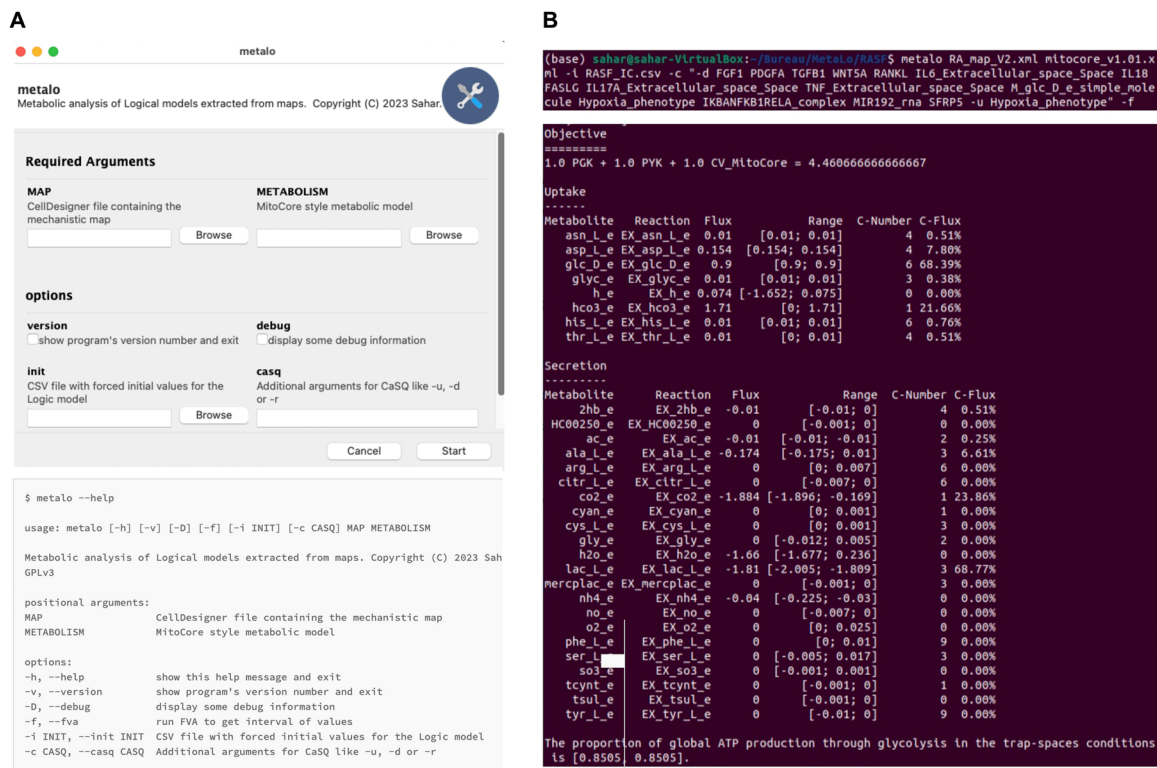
A

metalo

metalo
Metabolic analysis of Logical models extracted from maps. Copyright (C) 2023 Sahar.

Required Arguments

MAP
CellDesigner file containing the mechanistic map
Browse

METABOLISM
MitoCore style metabolic model
Browse

options

version
show program's version number and exit

debug
display some debug information

init
CSV file with forced initial values for the Logic model
Browse

casq
Additional arguments for CaSQ like -u, -d or -r

Cancel
Start

$ metalo --help

usage: metalo [-h] [-v] [-D] [-f] [-i INIT] [-c CASQ] MAP METABOLISM

Metabolic analysis of Logical models extracted from maps. Copyright (C) 2023 Sah
GPLv3

positional arguments:
MAP CellDesigner file containing the mechanistic map
METABOLISM MitoCore style metabolic model

options:
-h, --help show this help message and exit
-v, --version show program's version number and exit
-D, --debug display some debug information
-f, --fva run FVA to get interval of values
-i INIT, --init INIT CSV file with forced initial values for the Logic model
-c CASQ, --casq CASQ Additional arguments for CaSQ like -u, -d or -r

B

(base) sahar@sahar-VirtualBox:~/Bureau/MetaLo/RASF$ metalo RA_map_V2.xml mitocore_v1.01.xml -i RASF_IC.csv -c "-d FGF1 PDGFA TGFB1 WNT5A RANKL IL6_Extracellular_space_Space IL18 FASLG IL17A_Extracellular_space_Space TNF_Extracellular_space_Space M_glc_D_e_simple_molecule Hypoxia_phenotype IKBANFKB1RELA_complex MIR192_rna SFRP5 -u Hypoxia_phenotype" -f

Objective
=========
1.0 PGK + 1.0 PYK + 1.0 CV_MitoCore = 4.460666666666667

Uptake
------

| Metabolite | Reaction | Flux | Range | C-Number | C-Flux |
|---|---|---|---|---|---|
| asn_L_e | EX_asn_L_e | 0.01 | [0.01; 0.01] | 4 | 0.51% |
| asp_L_e | EX_asp_L_e | 0.154 | [0.154; 0.154] | 4 | 7.80% |
| glc_D_e | EX_glc_D_e | 0.9 | [0.9; 0.9] | 6 | 68.39% |
| glyc_e | EX_glyc_e | 0.01 | [0.01; 0.01] | 3 | 0.38% |
| h_e | EX_h_e | 0.074 | [-1.652; 0.075] | 0 | 0.00% |
| hco3_e | EX_hco3_e | 1.71 | [0; 1.71] | 1 | 21.66% |
| his_L_e | EX_his_L_e | 0.01 | [0.01; 0.01] | 6 | 0.76% |
| thr_L_e | EX_thr_L_e | 0.01 | [0; 0.01] | 4 | 0.51% |

Secretion
---------

| Metabolite | Reaction | Flux | Range | C-Number | C-Flux |
|---|---|---|---|---|---|
| 2hb_e | EX_2hb_e | -0.01 | [-0.01; 0] | 4 | 0.51% |
| HC00250_e | EX_HC00250_e | 0 | [-0.001; 0] | 0 | 0.00% |
| ac_e | EX_ac_e | -0.01 | [-0.01; -0.01] | 2 | 0.25% |
| ala_L_e | EX_ala_L_e | -0.174 | [-0.175; 0.01] | 3 | 6.61% |
| arg_L_e | EX_arg_L_e | 0 | [0; 0.007] | 6 | 0.00% |
| citr_L_e | EX_citr_L_e | 0 | [-0.007; 0] | 6 | 0.00% |
| co2_e | EX_co2_e | -1.884 | [-1.896; -0.169] | 1 | 23.86% |
| cyan_e | EX_cyan_e | 0 | [0; 0.001] | 1 | 0.00% |
| cys_L_e | EX_cys_L_e | 0 | [0; 0.001] | 3 | 0.00% |
| gly_e | EX_gly_e | 0 | [-0.012; 0.005] | 2 | 0.00% |
| h2o_e | EX_h2o_e | -1.66 | [-1.677; 0.236] | 0 | 0.00% |
| lac_L_e | EX_lac_L_e | -1.81 | [-2.005; -1.809] | 3 | 68.77% |
| mercplac_e | EX_mercplac_e | 0 | [-0.001; 0] | 3 | 0.00% |
| nh4_e | EX_nh4_e | -0.04 | [-0.225; -0.03] | 0 | 0.00% |
| no_e | EX_no_e | 0 | [-0.007; 0] | 0 | 0.00% |
| o2_e | EX_o2_e | 0 | [0; 0.025] | 0 | 0.00% |
| phe_L_e | EX_phe_L_e | 0 | [0; 0.01] | 9 | 0.00% |
| ser_L_e | EX_ser_L_e | 0 | [-0.005; 0.017] | 3 | 0.00% |
| so3_e | EX_so3_e | 0 | [-0.001; 0.001] | 0 | 0.00% |
| tcynt_e | EX_tcynt_e | 0 | [-0.001; 0] | 1 | 0.00% |
| tsul_e | EX_tsul_e | 0 | [-0.001; 0] | 0 | 0.00% |
| tyr_L_e | EX_tyr_L_e | 0 | [-0.01; 0] | 9 | 0.00% |

The proportion of global ATP production through glycolysis in the trap-spaces conditions is [0.8505, 0.8505].